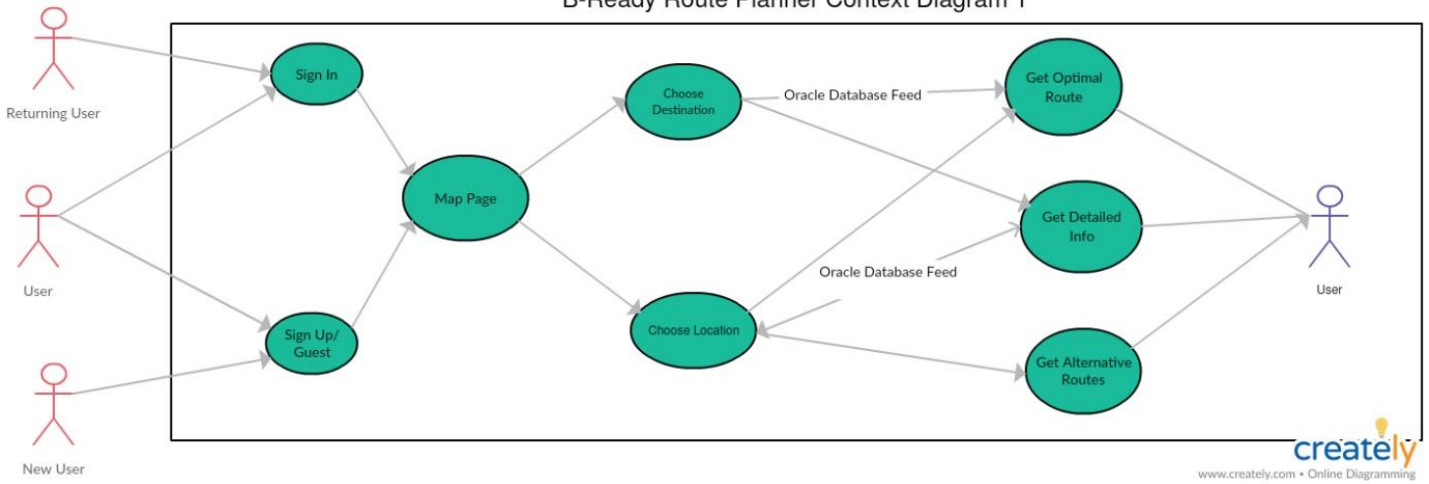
B-Ready Route Planner Context Diagram 1

Returning User

User

New User

Sign In

Sign Up/ Guest

Map Page

Choose Destination

Choose Location

Oracle Database Feed

Oracle Database Feed

Get Optimal Route

Get Detailed Info

Get Alternative Routes

User

creately
www.creately.com • Online Diagramming